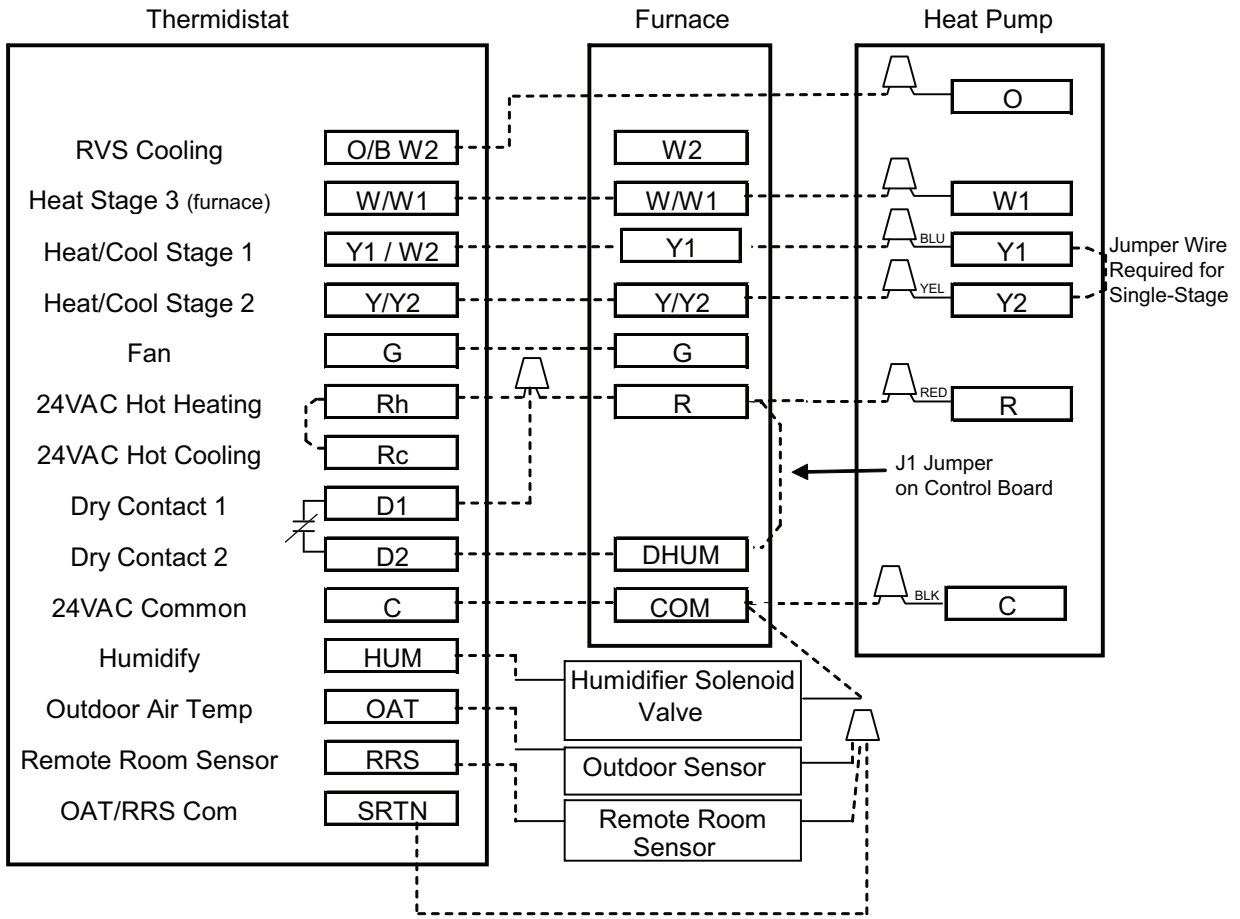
Thermidistat

Furnace

Heat Pump

O

RVS Cooling
O/B W2
W2

Heat Stage 3 (furnace)
W/W1
W/W1
W1

Heat/Cool Stage 1
Y1 / W2
Y1
BLU
Y1

Heat/Cool Stage 2
Y/Y2
Y/Y2
YEL
Y2

Jumper Wire Required for Single-Stage

Fan
G
G

24VAC Hot Heating
Rh
R
RED
R

24VAC Hot Cooling
Rc

J1 Jumper on Control Board

Dry Contact 1
D1

Dry Contact 2
D2
DHUM

24VAC Common
C
COM
BLK
C

Humidify
HUM
Humidifier Solenoid Valve

Outdoor Air Temp
OAT
Outdoor Sensor

Remote Room Sensor
RRS
Remote Room Sensor

OAT/RRS Com
SRTN